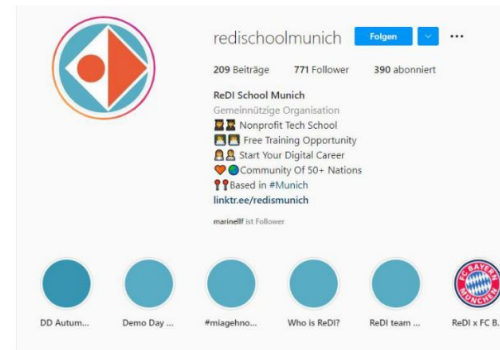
redischoolmunich Folgen ...

209 Beiträge 771 Follower 390 abonniert

ReDI School Munich
Gemeinnützige Organisation
Nonprofit Tech School
Free Training Opportunity
Start Your Digital Career
Community Of 50+ Nations
Based in #Munich
linktr.ee/redismunich

marinellf ist Follower

DD Autum... Demo Day ... #miagehno... Who is ReDI? ReDI team ... ReDI x FC B...

FC BAYERN MÜNCHEN